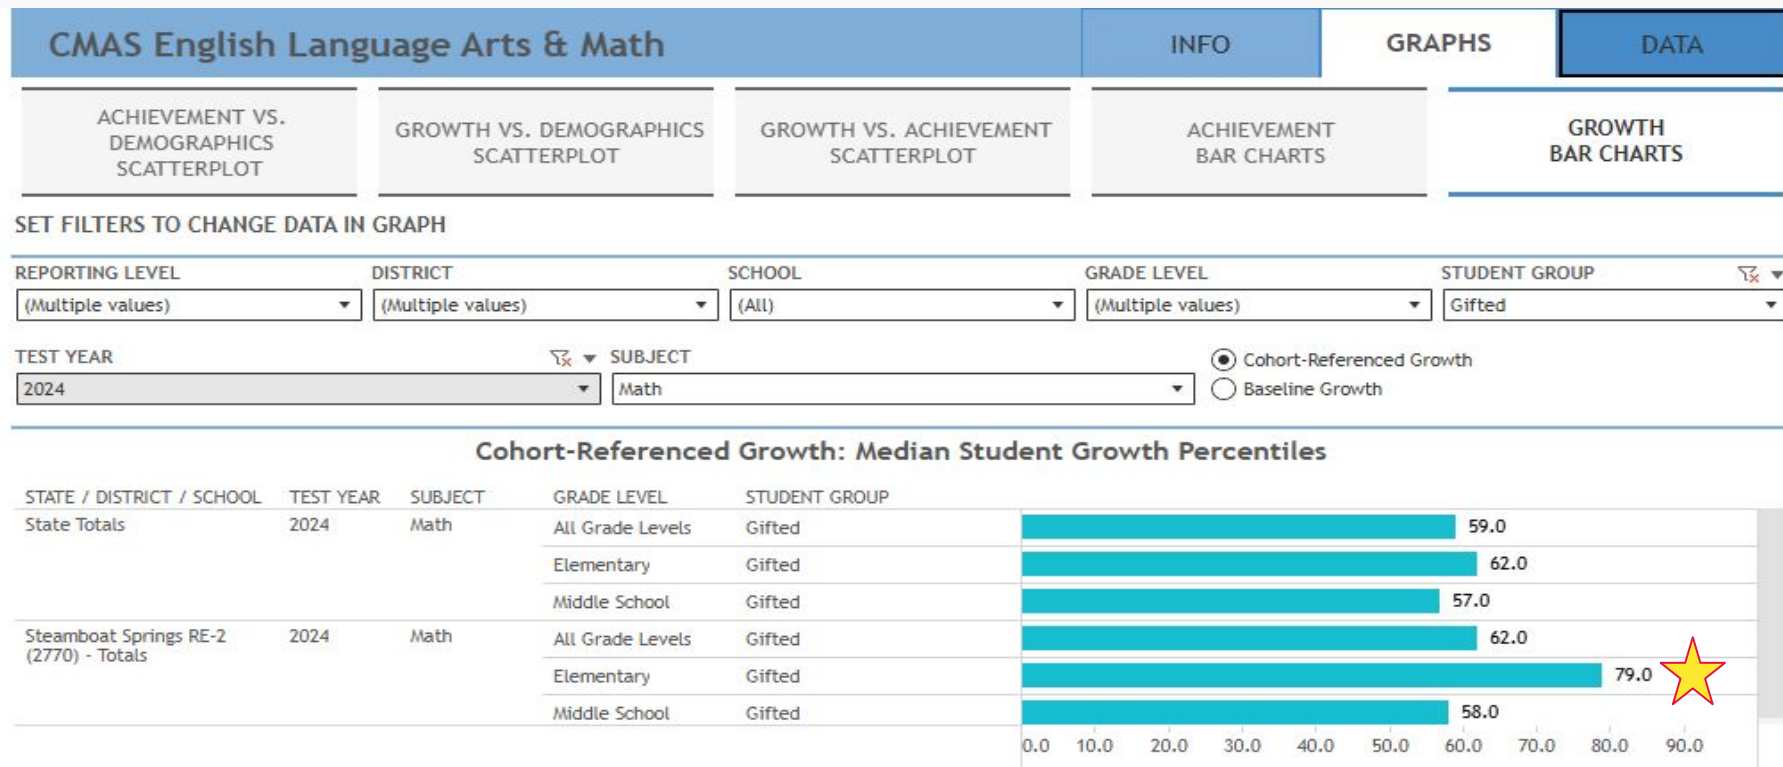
CMAS English Language Arts & Math

INFO GRAPHS DATA

ACHIEVEMENT VS. DEMOGRAPHICS SCATTERPLOT

GROWTH VS. DEMOGRAPHICS SCATTERPLOT

GROWTH VS. ACHIEVEMENT SCATTERPLOT

ACHIEVEMENT BAR CHARTS

GROWTH BAR CHARTS

SET FILTERS TO CHANGE DATA IN GRAPH

REPORTING LEVEL
(Multiple values)

DISTRICT
(Multiple values)

SCHOOL
(All)

GRADE LEVEL
(Multiple values)

STUDENT GROUP
Gifted

TEST YEAR
2024

SUBJECT
Math

Cohort-Referenced Growth
Baseline Growth

Cohort-Referenced Growth: Median Student Growth Percentiles

| STATE / DISTRICT / SCHOOL | TEST YEAR | SUBJECT | GRADE LEVEL | STUDENT GROUP | |
|---|---|---|---|---|---|
| State Totals | 2024 | Math | All Grade Levels | Gifted | 59.0 |
| | | | Elementary | Gifted | 62.0 |
| | | | Middle School | Gifted | 57.0 |
| Steamboat Springs RE-2 (2770) - Totals | 2024 | Math | All Grade Levels | Gifted | 62.0 |
| | | | Elementary | Gifted | 79.0 |
| | | | Middle School | Gifted | 58.0 |

0.0 10.0 20.0 30.0 40.0 50.0 60.0 70.0 80.0 90.0